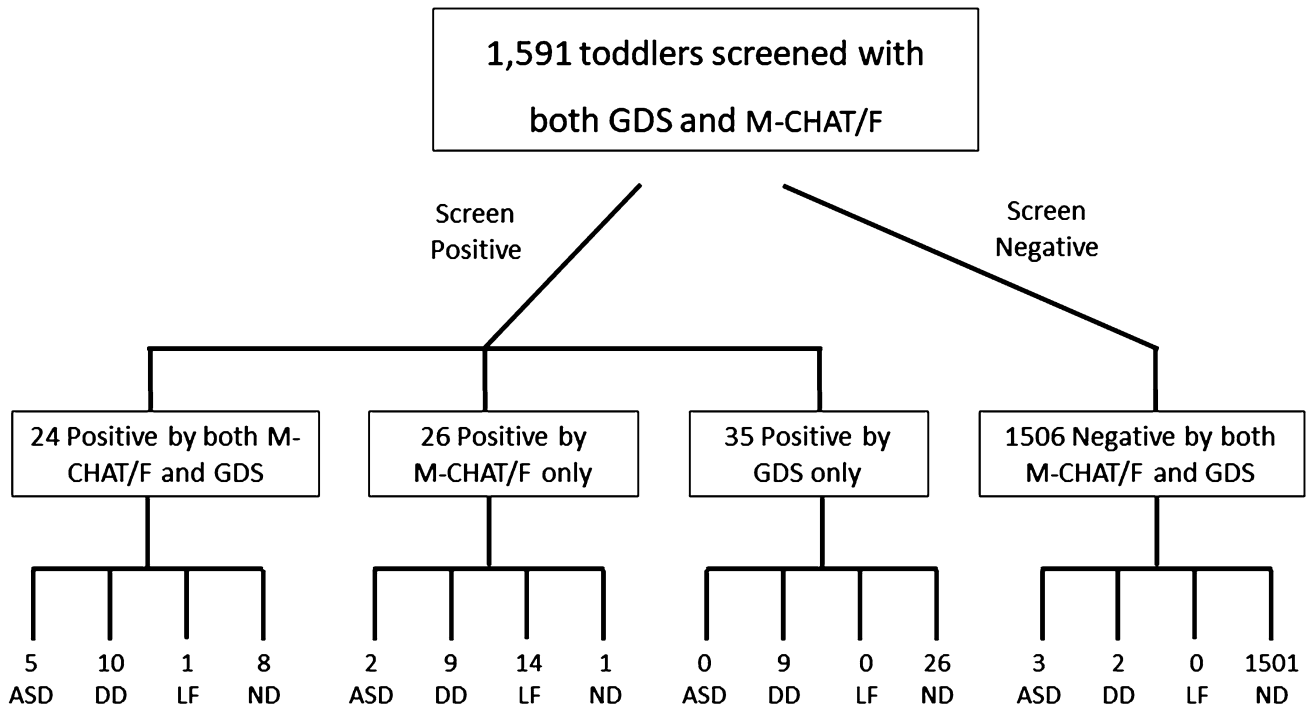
1,591 toddlers screened with both GDS and M-CHAT/F

Screen Positive

Screen Negative

24 Positive by both M-CHAT/F and GDS

26 Positive by M-CHAT/F only

35 Positive by GDS only

1506 Negative by both M-CHAT/F and GDS

5 ASD

10 DD

1 LF

8 ND

2 ASD

9 DD

14 LF

1 ND

0 ASD

9 DD

0 LF

26 ND

3 ASD

2 DD

0 LF

1501 ND